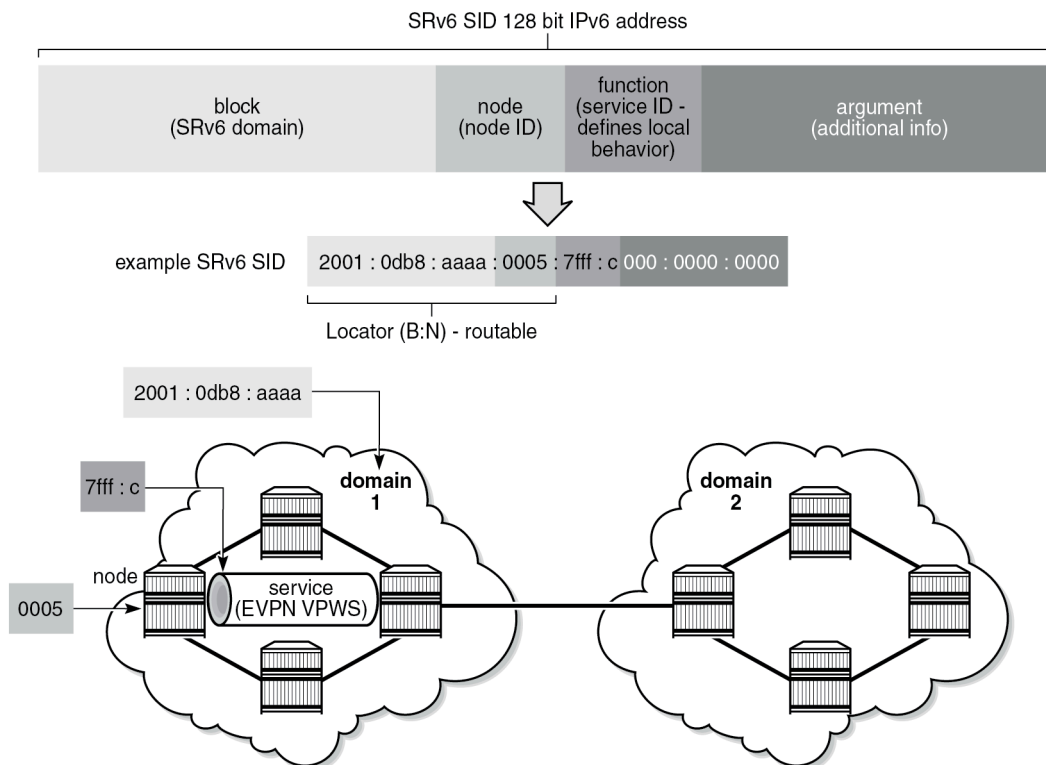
SRv6 SID 128 bit IPv6 address

block
(SRv6 domain)

node
(node ID)

function
(service ID - defines local behavior)

argument
(additional info)

example SRv6 SID

2001 : 0db8 : aaaa : 0005 : 7fff : c 000 : 0000 : 0000

Locator (B:N) - routable

2001 : 0db8 : aaaa

7fff : c

domain
1

domain
2

node

0005

service
(EVPN VPWS)